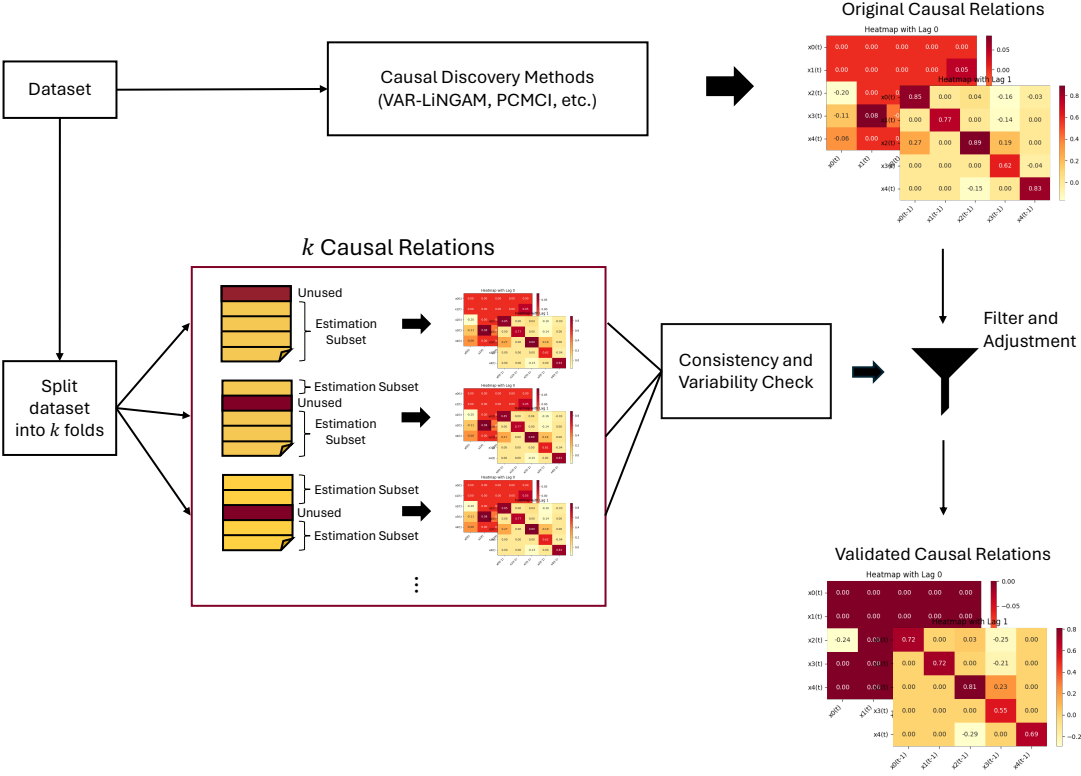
Original Causal Relations

Heatmap with Lag 0

| | | | | | |
|---|---|---|---|---|---|
| x0(t) | 0.00 | 0.00 | 0.00 | 0.00 | 0.00 |
| x1(t) | 0.00 | 0.00 | 0.00 | 0.00 | 0.05 |
| x2(t) | -0.20 | 0.00 | | | |
| x3(t) | -0.11 | 0.08 | | | |
| x4(t) | -0.06 | 0.00 | | | |

x0(t) x1(t)

0.05 0.00

Heatmap with Lag 1

| | | | | | |
|---|---|---|---|---|---|
| x0(t) | 0.85 | 0.00 | 0.04 | -0.16 | -0.03 |
| x1(t) | 0.00 | 0.77 | 0.00 | -0.14 | 0.00 |
| x2(t) | 0.27 | 0.00 | 0.89 | 0.19 | 0.00 |
| x3(t) | 0.00 | 0.00 | 0.00 | 0.62 | -0.04 |
| x4(t) | 0.00 | 0.00 | -0.15 | 0.00 | 0.83 |

x0(t-1) x1(t-1) x2(t-1) x3(t-1) x4(t-1)

0.8 0.6 0.4 0.2 0.0

Dataset

Causal Discovery Methods (VAR-LiNGAM, PCMCI, etc.)

$k$ Causal Relations

Unused

Estimation Subset

Estimation Subset

Unused

Estimation Subset

Estimation Subset

Unused

Estimation Subset

⋮

Split dataset into $k$ folds

Consistency and Variability Check

Filter and Adjustment

Validated Causal Relations

Heatmap with Lag 0

| | | | | | |
|---|---|---|---|---|---|
| x0(t) | 0.00 | 0.00 | 0.00 | 0.00 | 0.00 |
| x1(t) | 0.00 | 0.00 | 0.00 | 0.00 | 0.00 |
| x2(t) | -0.24 | 0.00 | | | |
| x3(t) | 0.00 | 0.00 | | | |
| x4(t) | 0.00 | 0.00 | | | |

x0(t) x1(t)

0.00 −0.05

Heatmap with Lag 1

| | | | | | |
|---|---|---|---|---|---|
| x0(t) | 0.72 | 0.00 | 0.03 | -0.25 | 0.00 |
| x1(t) | 0.00 | 0.72 | 0.00 | -0.21 | 0.00 |
| x2(t) | 0.00 | 0.00 | 0.81 | 0.23 | 0.00 |
| x3(t) | 0.00 | 0.00 | 0.00 | 0.55 | 0.00 |
| x4(t) | 0.00 | 0.00 | -0.29 | 0.00 | 0.69 |

x0(t-1) x1(t-1) x2(t-1) x3(t-1) x4(t-1)

0.8 0.6 0.4 0.2 0.0 −0.2